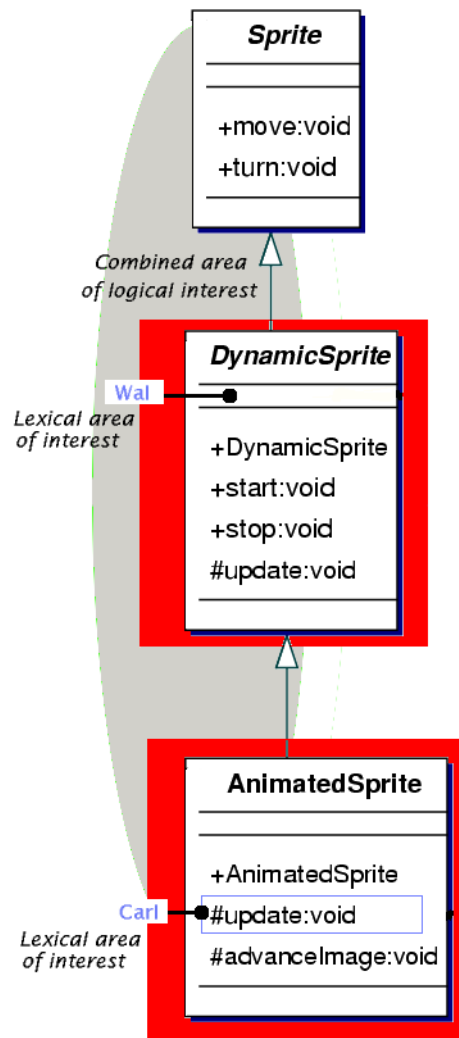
Sprite

+move:void
+turn:void

Combined area of logical interest

DynamicSprite

Wal

Lexical area of interest

+DynamicSprite
+start:void
+stop:void
#update:void

AnimatedSprite

+AnimatedSprite

Carl

#update:void

Lexical area of interest

#advanceImage:void